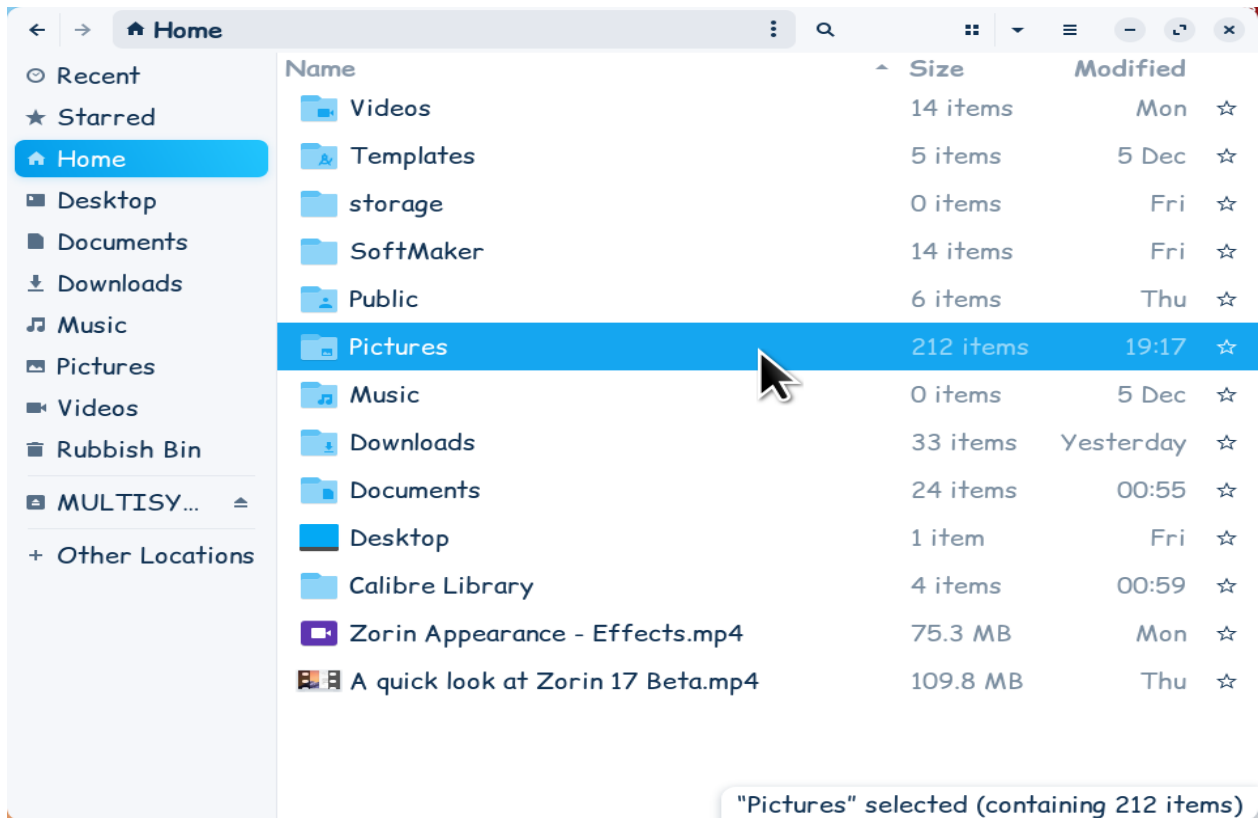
Home

Recent
Starred
Home
Desktop
Documents
Downloads
Music
Pictures
Videos
Rubbish Bin
MULTISY...
+ Other Locations

| Name | Size | Modified |
|---|---|---|
| Videos | 14 items | Mon |
| Templates | 5 items | 5 Dec |
| storage | 0 items | Fri |
| SoftMaker | 14 items | Fri |
| Public | 6 items | Thu |
| Pictures | 212 items | 19:17 |
| Music | 0 items | 5 Dec |
| Downloads | 33 items | Yesterday |
| Documents | 24 items | 00:55 |
| Desktop | 1 item | Fri |
| Calibre Library | 4 items | 00:59 |
| Zorin Appearance - Effects.mp4 | 75.3 MB | Mon |
| A quick look at Zorin 17 Beta.mp4 | 109.8 MB | Thu |

"Pictures" selected (containing 212 items)